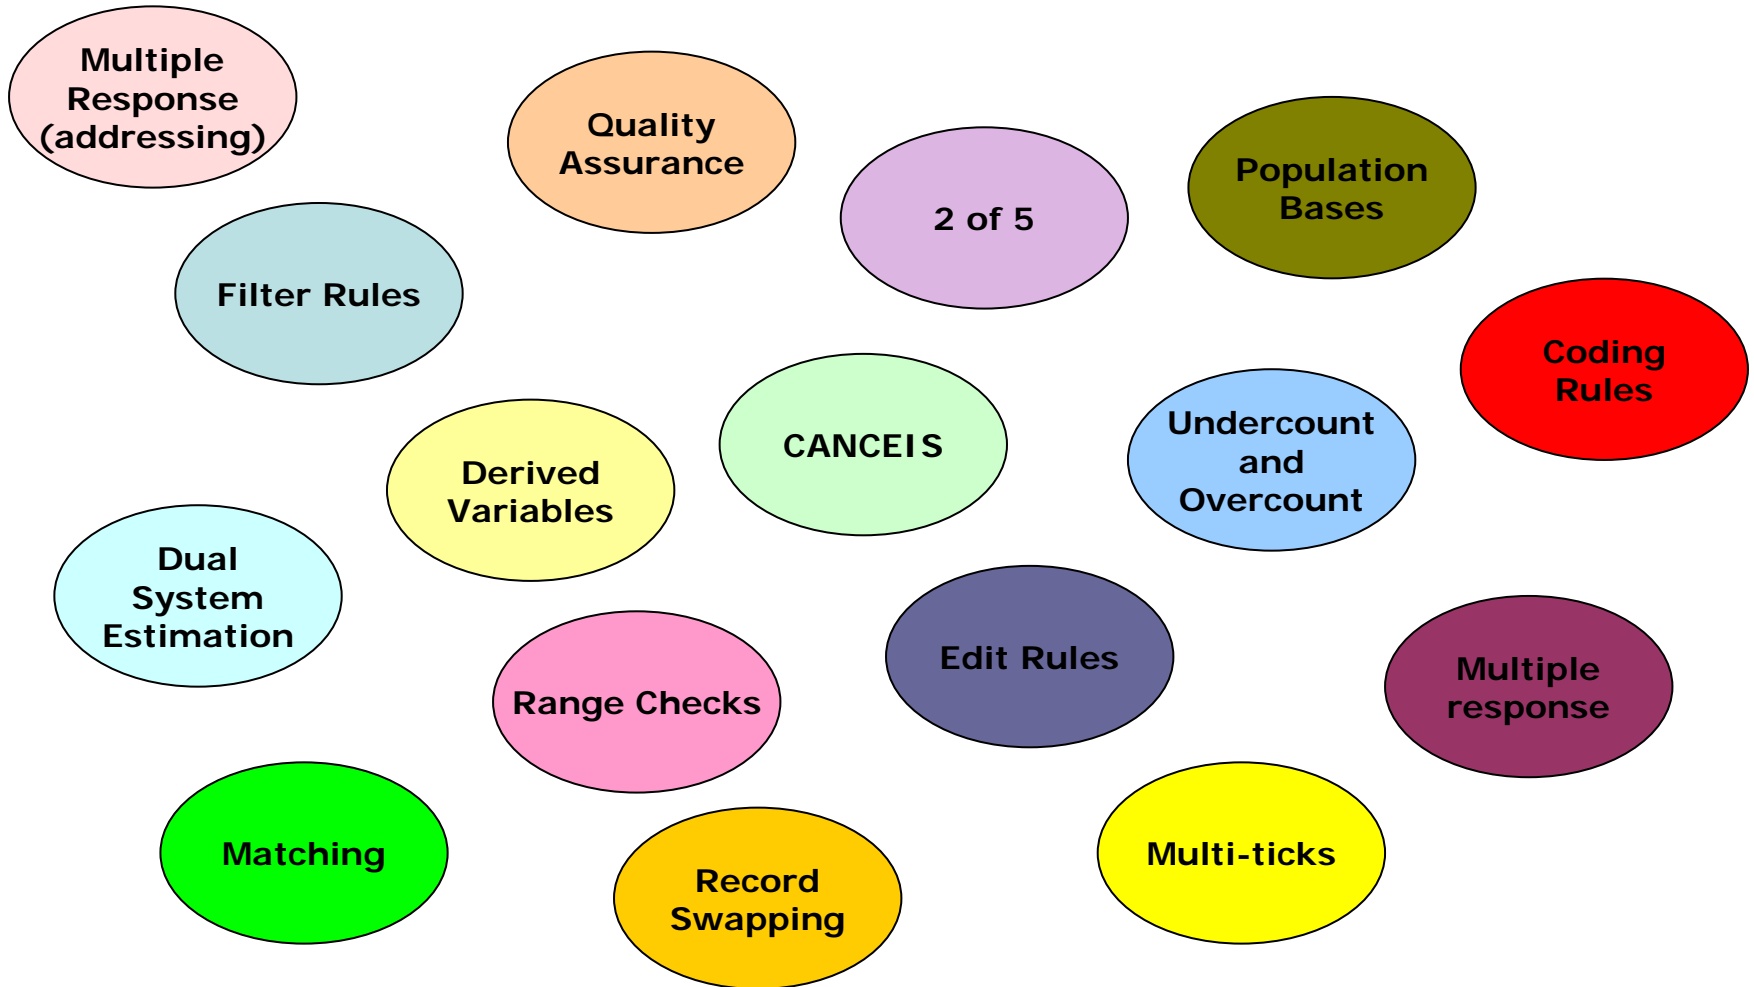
Multiple Response (addressing)

Quality Assurance

2 of 5

Population Bases

Filter Rules

Coding Rules

Derived Variables

CANCEIS

Undercount and Overcount

Dual System Estimation

Range Checks

Edit Rules

Multiple response

Matching

Record Swapping

Multi-ticks